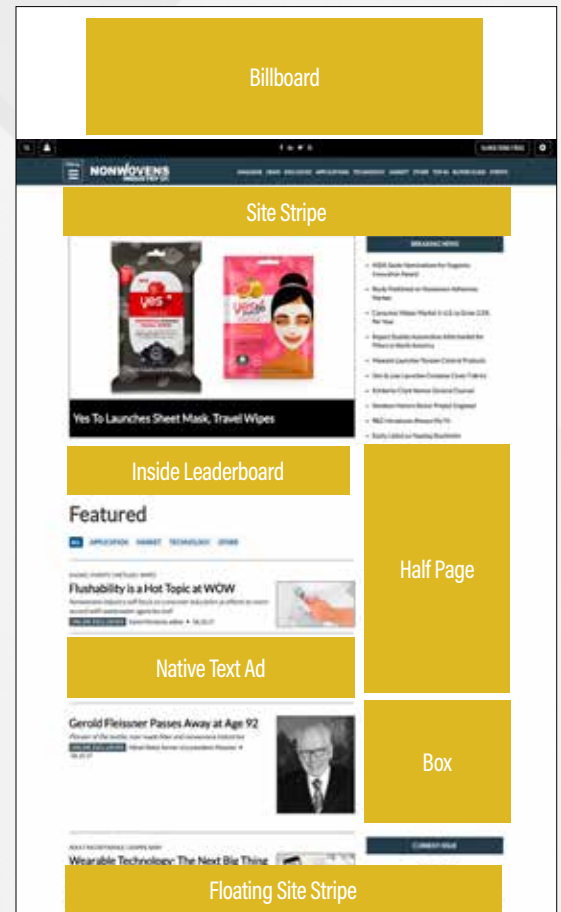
Billboard

NONWOVENS INDUSTRY

Site Stripe

BREAKING NEWS

Yes To Launches Sheet Mask, Travel Wipes

Inside Leaderboard

Half Page

Featured

ALL APPLICATION MARKET TECHNOLOGY OTHER

Flushability is a Hot Topic at WOW

Native Text Ad

Gerold Fleissner Passes Away at Age 92

Box

CURRENT ISSUE

Wearable Technology: The Next Big Thing

Floating Site Stripe